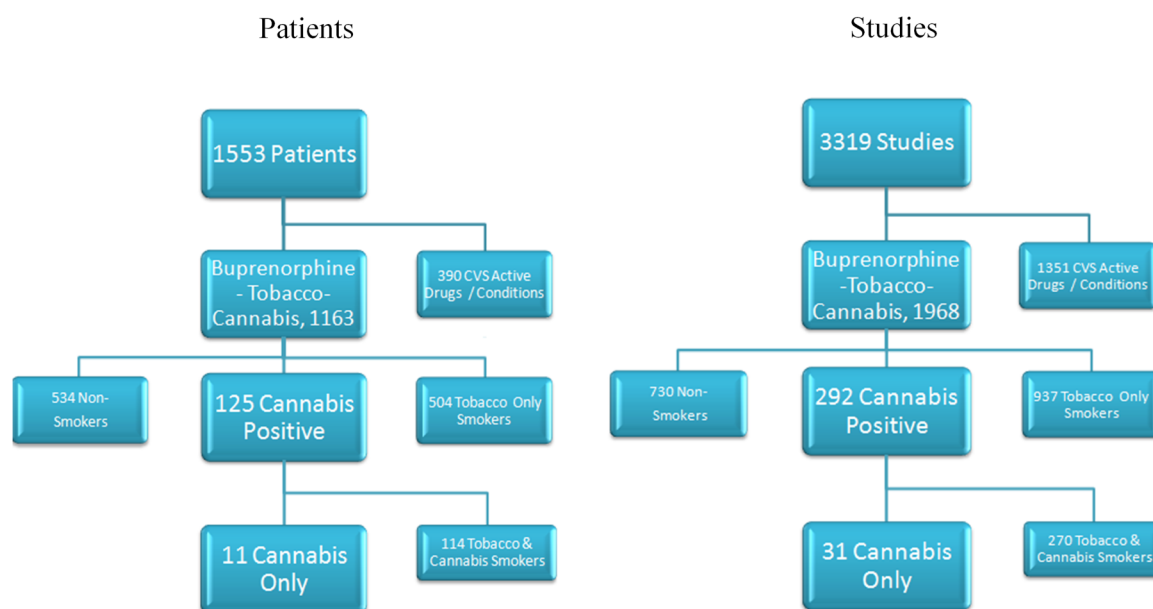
Patients

1553 Patients

Buprenorphine - Tobacco-Cannabis, 1163

390 CVS Active Drugs / Conditions

534 Non-Smokers

125 Cannabis Positive

504 Tobacco Only Smokers

11 Cannabis Only

114 Tobacco & Cannabis Smokers

Studies

3319 Studies

Buprenorphine -Tobacco-Cannabis, 1968

1351 CVS Active Drugs / Conditions

730 Non-Smokers

292 Cannabis Positive

937 Tobacco Only Smokers

31 Cannabis Only

270 Tobacco & Cannabis Smokers